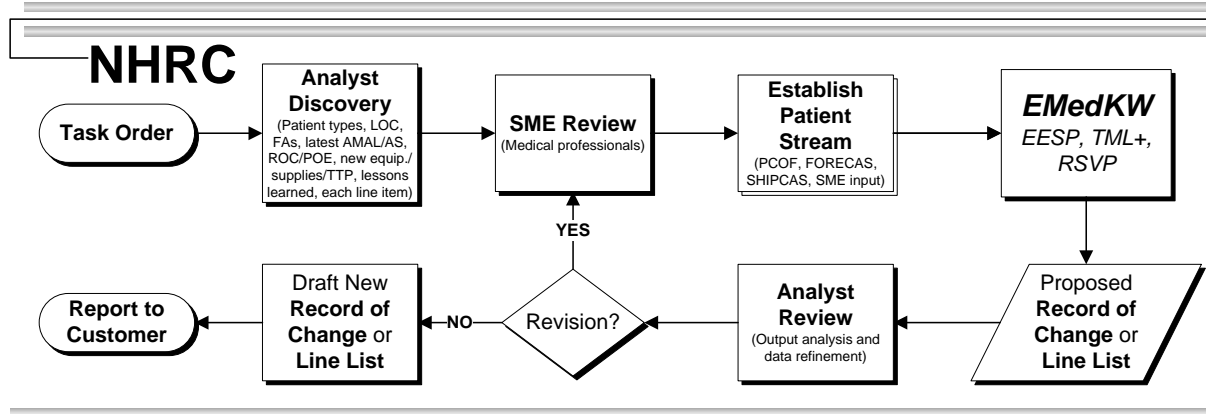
NHRC

Task Order

Analyst Discovery
(Patient types, LOC, FAs, latest AMAL/AS, ROC/POE, new equip./supplies/TTP, lessons learned, each line item)

SME Review
(Medical professionals)

Establish Patient Stream
(PCOF, FORECAS, SHIPCAS, SME input)

EMedKW
EESP, TML+, RSVP

Proposed Record of Change or Line List

Analyst Review
(Output analysis and data refinement)

Revision?

YES

NO

Draft New Record of Change or Line List

Report to Customer